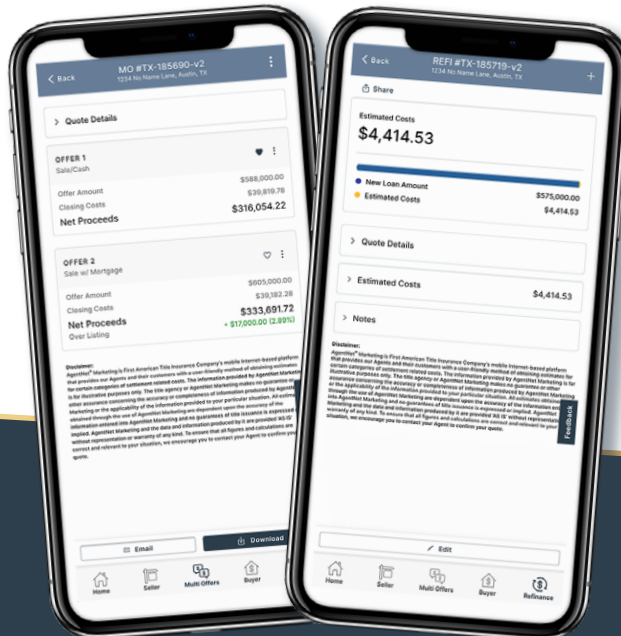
< Back
MO #TX-185690-v2
1234 No Name Lane, Austin, TX

> Quote Details

OFFER 1
Sale/Cash
$588,000.00
Offer Amount $39,819.78
Closing Costs
Net Proceeds $316,054.22

OFFER 2
Sale w/ Mortgage
$605,000.00
Offer Amount
Closing Costs $39,182.28
Net Proceeds $333,691.72
Over Listing + $17,000.00 (2.89%)

Disclaimer:
AgentNet® Marketing is First American Title Insurance Company's mobile Internet-based platform that provides our Agents and their customers with a user-friendly method of obtaining estimates for certain categories of settlement related costs. The information provided by AgentNet Marketing is for illustrative purposes only. The title agency or AgentNet Marketing makes no guarantee or other assurance concerning the accuracy or completeness of information produced by AgentNet Marketing or the applicability of the information provided to your particular situation. All estimates obtained through the use of AgentNet Marketing are dependent upon the accuracy of the information entered into AgentNet Marketing and no guarantee of title issuance is expressed or implied. AgentNet Marketing and the data and information produced by it are provided 'AS IS' without representation or warranty of any kind. To ensure that all figures and calculations are correct and relevant to your situation, we encourage you to contact your Agent to confirm your quote.

Email
Download

Home Seller Multi Offers Buyer

< Back
REFI #TX-185719-v2
1234 No Name Lane, Austin, TX
Share

Estimated Costs
$4,414.53

New Loan Amount $575,000.00
Estimated Costs $4,414.53

> Quote Details

> Estimated Costs $4,414.53

> Notes

Disclaimer:
AgentNet® Marketing is First American Title Insurance Company's mobile Internet-based platform that provides our Agents and their customers with a user-friendly method of obtaining estimates for certain categories of settlement related costs. The information provided by AgentNet Marketing is for illustrative purposes only. The title agency or AgentNet Marketing makes no guarantee or other assurance concerning the accuracy or completeness of information produced by AgentNet Marketing or the applicability of the information provided to your particular situation. All estimates obtained through the use of AgentNet Marketing are dependent upon the accuracy of the information entered into AgentNet Marketing and no guarantee of title issuance is expressed or implied. AgentNet Marketing and the data and information produced by it are provided 'AS IS' without representation or warranty of any kind. To ensure that all figures and calculations are correct and relevant to your situation, we encourage you to contact your Agent to confirm your quote.

Feedback

Edit

Home Seller Multi Offers Buyer Refinance